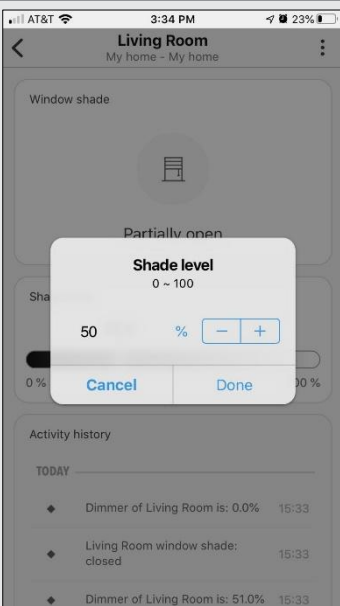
AT&T
3:34 PM
23%

Living Room
My home - My home

Window shade

Partially open

Sha

0 %

00 %

Shade level
0 ~ 100

50 %

Cancel
Done

Activity history

TODAY

Dimmer of Living Room is: 0.0% 15:33

Living Room window shade: closed 15:33

Dimmer of Living Room is: 51.0% 15:33